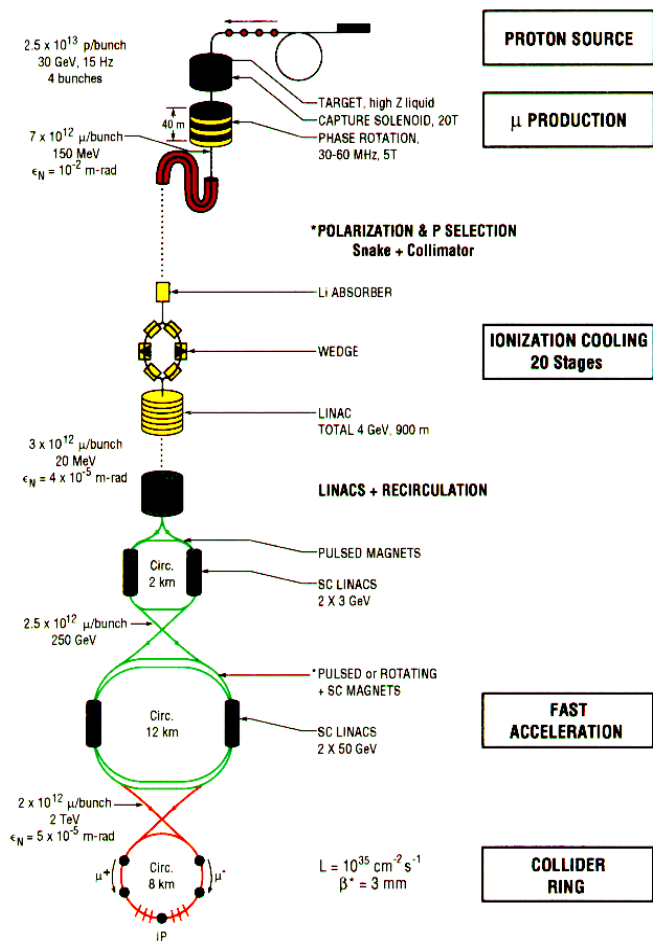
$2.5 \times 10^{13}$ p/bunch
30 GeV, 15 Hz
4 bunches

PROTON SOURCE

TARGET, high Z liquid
CAPTURE SOLENOID, 20T
PHASE ROTATION, 30-60 MHz, 5T

μ PRODUCTION

40 m

$7 \times 10^{12}$ μ/bunch
150 MeV
$\epsilon_N = 10^{-2}$ m-rad

*POLARIZATION & P SELECTION
Snake + Collimator

Li ABSORBER

WEDGE

IONIZATION COOLING
20 Stages

LINAC
TOTAL 4 GeV, 900 m

$3 \times 10^{12}$ μ/bunch
20 MeV
$\epsilon_N = 4 \times 10^{-5}$ m-rad

LINACS + RECIRCULATION

PULSED MAGNETS

Circ.
2 km

SC LINACS
2 X 3 GeV

$2.5 \times 10^{12}$ μ/bunch
250 GeV

*PULSED or ROTATING
+ SC MAGNETS

Circ.
12 km

SC LINACS
2 X 50 GeV

FAST
ACCELERATION

$2 \times 10^{12}$ μ/bunch
2 TeV
$\epsilon_N = 5 \times 10^{-5}$ m-rad

$\mu^+$

Circ.
8 km

$\mu^-$

IP

$L = 10^{35}$ cm$^{-2}$s$^{-1}$
$\beta^* = 3$ mm

COLLIDER
RING